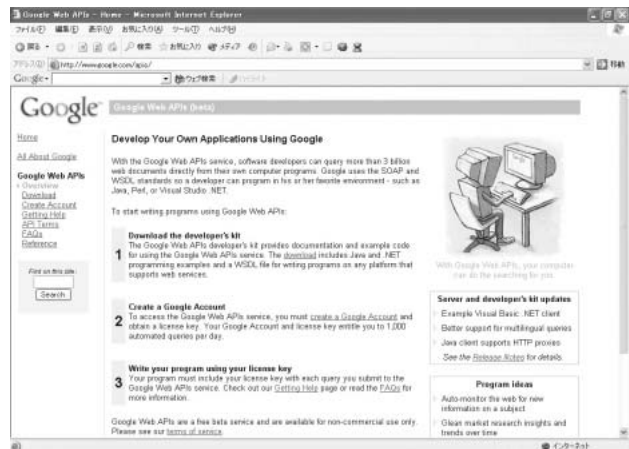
Google Web APIs - Home - Microsoft Internet Explorer

ファイル(F) 編集(E) 表示(V) お気に入り(A) ツール(T) ヘルプ(H)

戻る · 検索 お気に入り メディア

アドレス(D) http://www.google.com/apis/ 移動

Google · ウェブ検索

Google Google Web APIs (beta)

Home

All About Google

Google Web APIs
- Overview
Download
Create Account
Getting Help
API Terms
FAQs
Reference

Find on this site:
Search

Develop Your Own Applications Using Google

With the Google Web APIs service, software developers can query more than 3 billion web documents directly from their own computer programs. Google uses the SOAP and WSDL standards so a developer can program in his or her favorite environment - such as Java, Perl, or Visual Studio .NET.

To start writing programs using Google Web APIs:

1 Download the developer's kit
The Google Web APIs developer's kit provides documentation and example code for using the Google Web APIs service. The download includes Java and .NET programming examples and a WSDL file for writing programs on any platform that supports web services.

2 Create a Google Account
To access the Google Web APIs service, you must create a Google Account and obtain a license key. Your Google Account and license key entitle you to 1,000 automated queries per day.

3 Write your program using your license key
Your program must include your license key with each query you submit to the Google Web APIs service. Check out our Getting Help page or read the FAQs for more information.

Google Web APIs are a free beta service and are available for non-commercial use only. Please see our terms of service.

With Google Web APIs, your computer can do the searching for you.

Server and developer's kit updates
Example Visual Basic .NET client
Better support for multilingual queries
Java client supports HTTP proxies
See the Release Notes for details.

Program ideas
Auto-monitor the web for new information on a subject
Glean market research insights and trends over time

インターネット